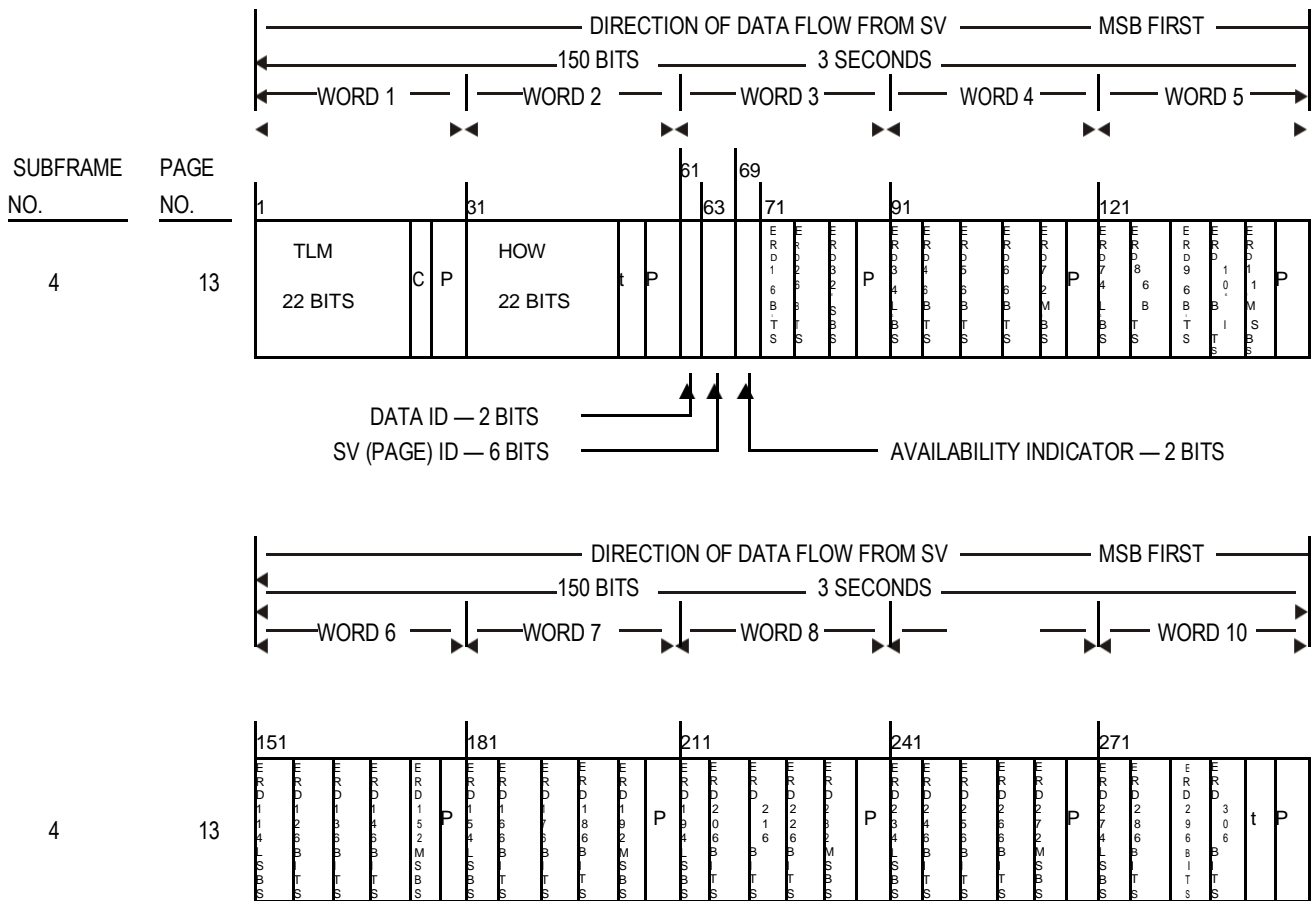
DIRECTION OF DATA FLOW FROM SV — MSB FIRST

150 BITS — 3 SECONDS

WORD 1 WORD 2 WORD 3 WORD 4 WORD 5

SUBFRAME NO. PAGE NO.

61 69 63

1 31 71 91 121

4 13 TLM 22 BITS C P HOW 22 BITS t P ERD 1 6 BITS ERD 2 6 BITS ERD 3 2 MSBS P ERD 3 4 LSBS ERD 4 6 BITS ERD 5 6 BITS ERD 6 6 BITS ERD 7 2 MSBS P ERD 7 4 LSBS ERD 8 6 BITS ERD 9 6 BITS ERD 10 6 BITS ERD 11 MSBS P

DATA ID — 2 BITS

SV (PAGE) ID — 6 BITS

AVAILABILITY INDICATOR — 2 BITS

DIRECTION OF DATA FLOW FROM SV — MSB FIRST

150 BITS — 3 SECONDS

WORD 6 WORD 7 WORD 8 WORD 10

151 181 211 241 271

4 13 ERD 11 4 LSBS ERD 12 6 BITS ERD 13 6 BITS ERD 14 6 BITS ERD 15 2 MSBS P ERD 15 4 LSBS ERD 16 6 BITS ERD 17 6 BITS ERD 18 6 BITS ERD 19 2 MSBS P ERD 19 4 LSBS ERD 20 6 BITS ERD 21 6 BITS ERD 22 6 BITS ERD 23 2 MSBS P ERD 23 4 LSBS ERD 24 6 BITS ERD 25 6 BITS ERD 26 6 BITS ERD 27 2 MSBS P ERD 27 4 LSBS ERD 28 6 BITS ERD 29 6 BITS ERD 30 6 BITS t P